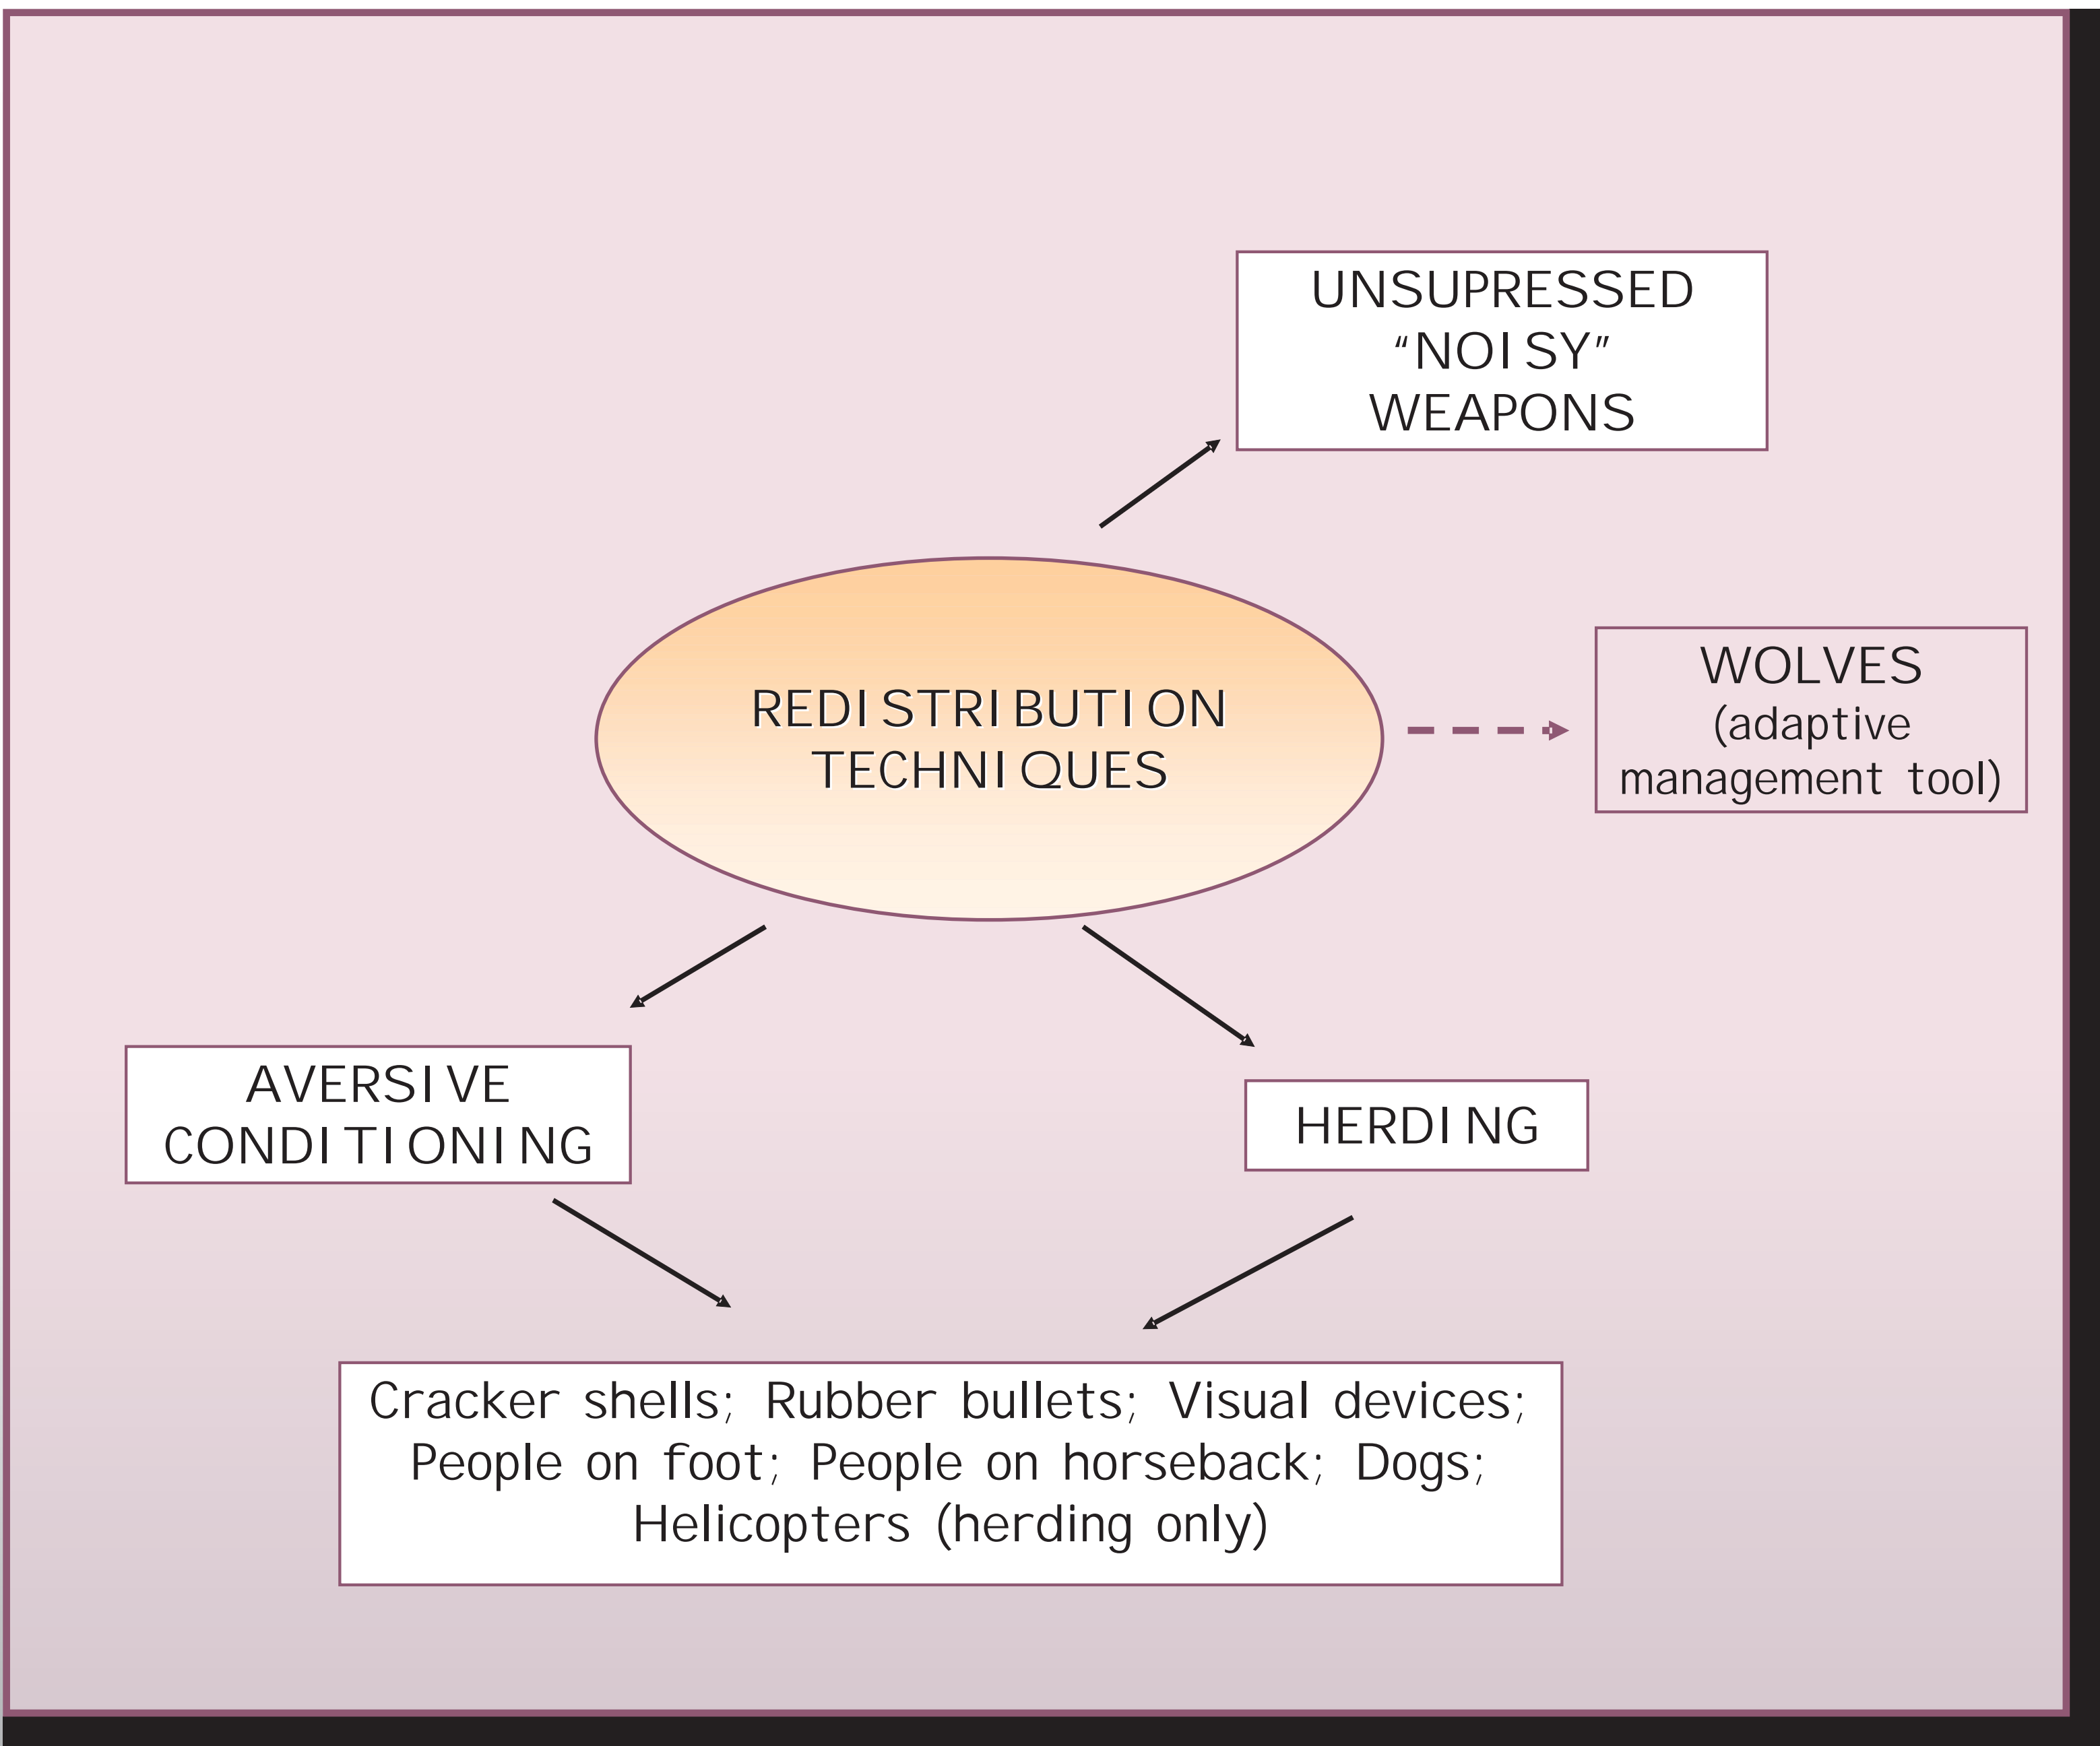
UNSUPRESSED "NOISY" WEAPONS

REDISTRIBUTION TECHNIQUES

WOLVES (adaptive management tool)

AVERSIVE CONDITIONING

HERDING

Cracker shells; Rubber bullets; Visual devices; People on foot; People on horseback; Dogs; Helicopters (herding only)